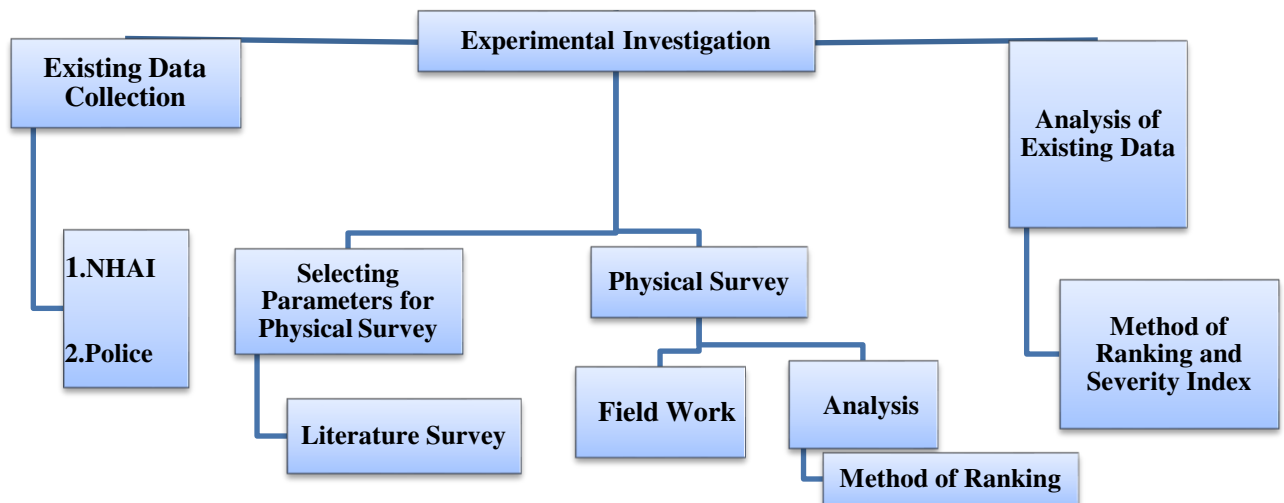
Experimental Investigation

Existing Data Collection

1.NHAI

2.Police

Selecting Parameters for Physical Survey

Literature Survey

Physical Survey

Field Work

Analysis

Method of Ranking

Analysis of Existing Data

Method of Ranking and Severity Index